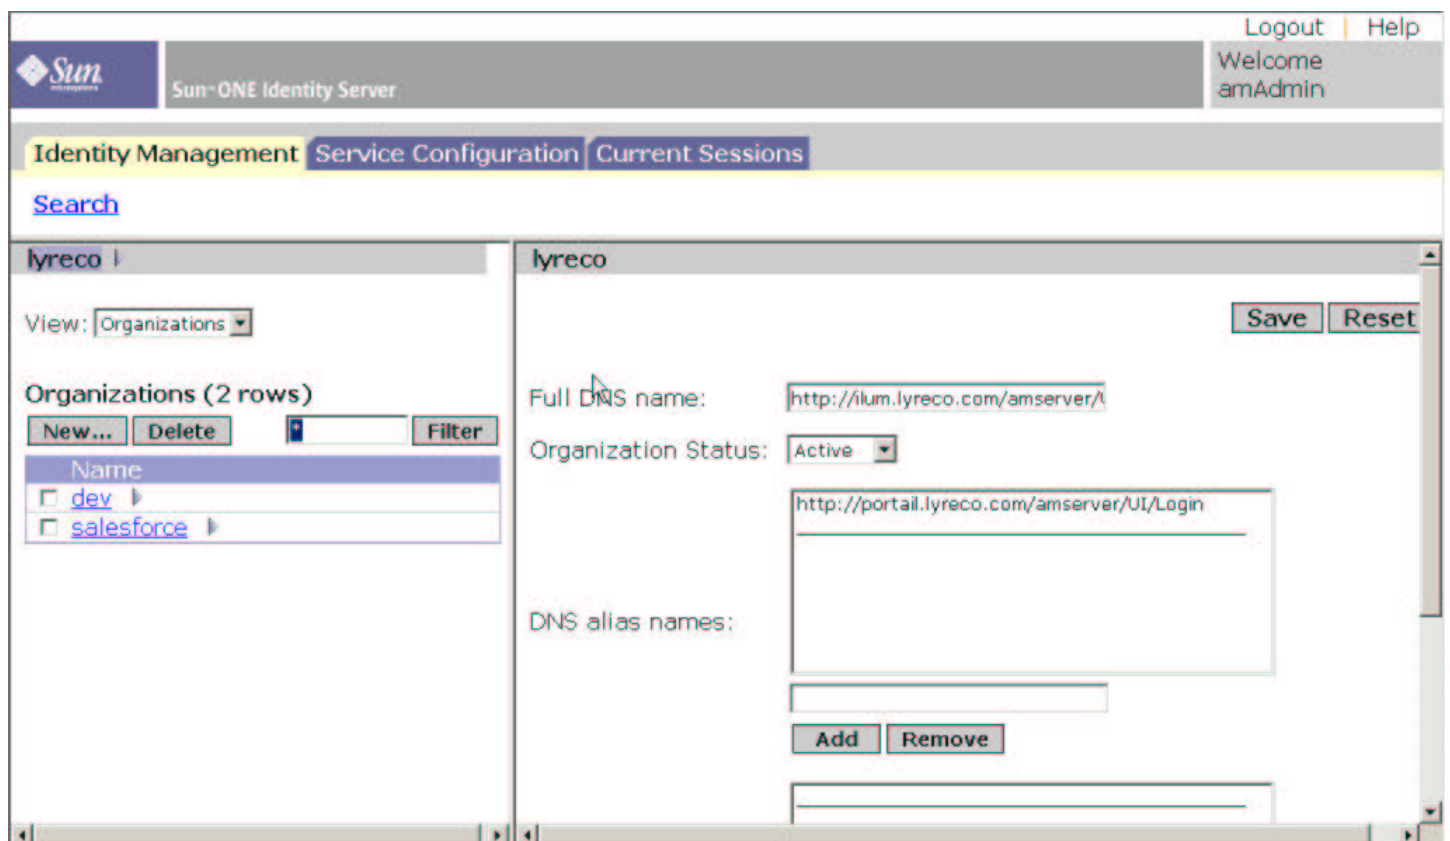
Logout | Help

Sun microsystems

Sun-ONE Identity Server

Welcome amAdmin

Identity Management Service Configuration Current Sessions

Search

lyreco

View: Organizations

Organizations (2 rows)

New... Delete * Filter

| Name |
|---|
| dev |
| salesforce |

lyreco

Save Reset

Full DNS name: http://ilum.lyreco.com/amserver/

Organization Status: Active

DNS alias names: http://portail.lyreco.com/amserver/UI/Login

Add Remove